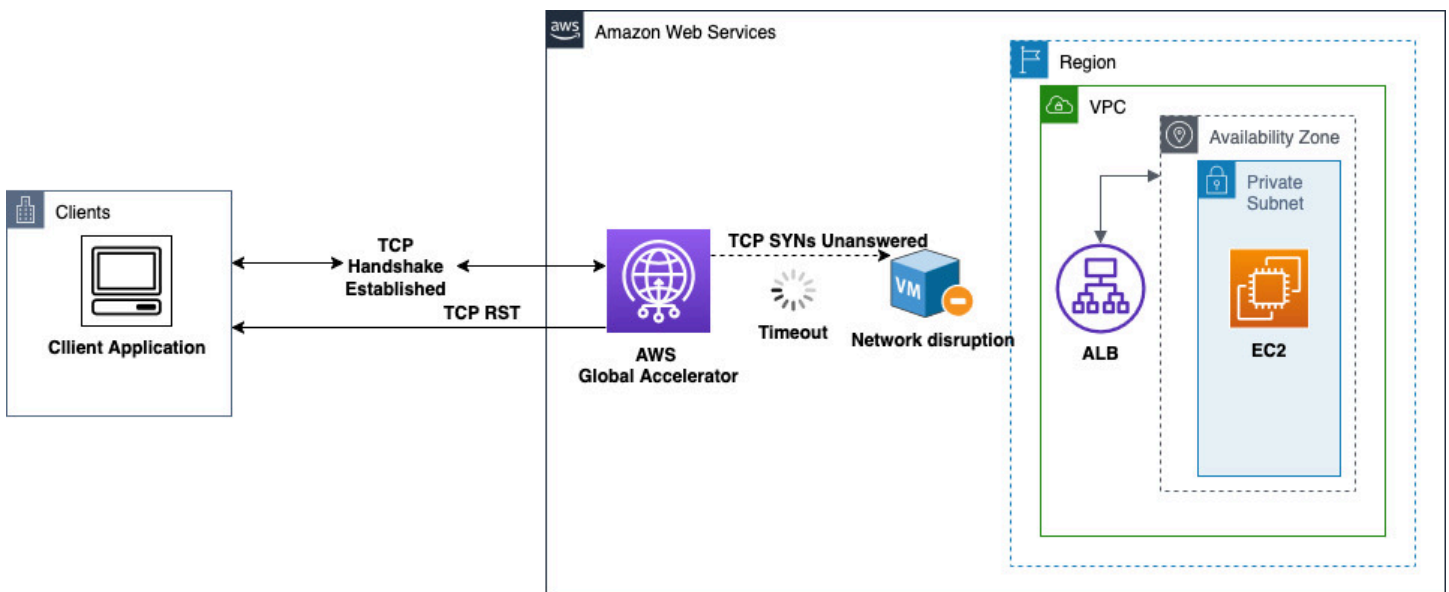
aws Amazon Web Services

Region

VPC

Availability Zone

Private Subnet

Clients

Cllient Application

TCP Handshake Established

TCP RST

AWS Global Accelerator

TCP SYNs Unanswered

Timeout

VM

Network disruption

ALB

EC2